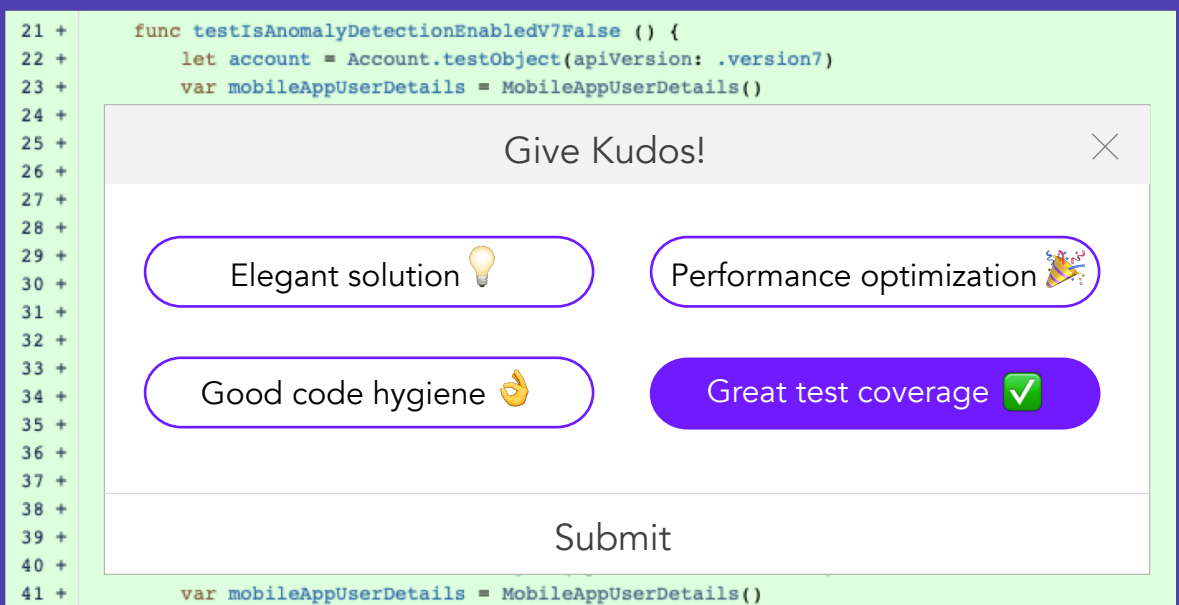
21 + func testIsAnomalyDetectionEnabledV7False () {
22 + let account = Account.testObject(apiVersion: .version7)
23 + var mobileAppUserDetails = MobileAppUserDetails()
24 +
25 +
26 +
27 +
28 +
29 +
30 +
31 +
32 +
33 +
34 +
35 +
36 +
37 +
38 +
39 +
40 +
41 + var mobileAppUserDetails = MobileAppUserDetails()

Give Kudos!

Elegant solution 💡

Performance optimization 🎉

Good code hygiene 👌

Great test coverage ✅

Submit